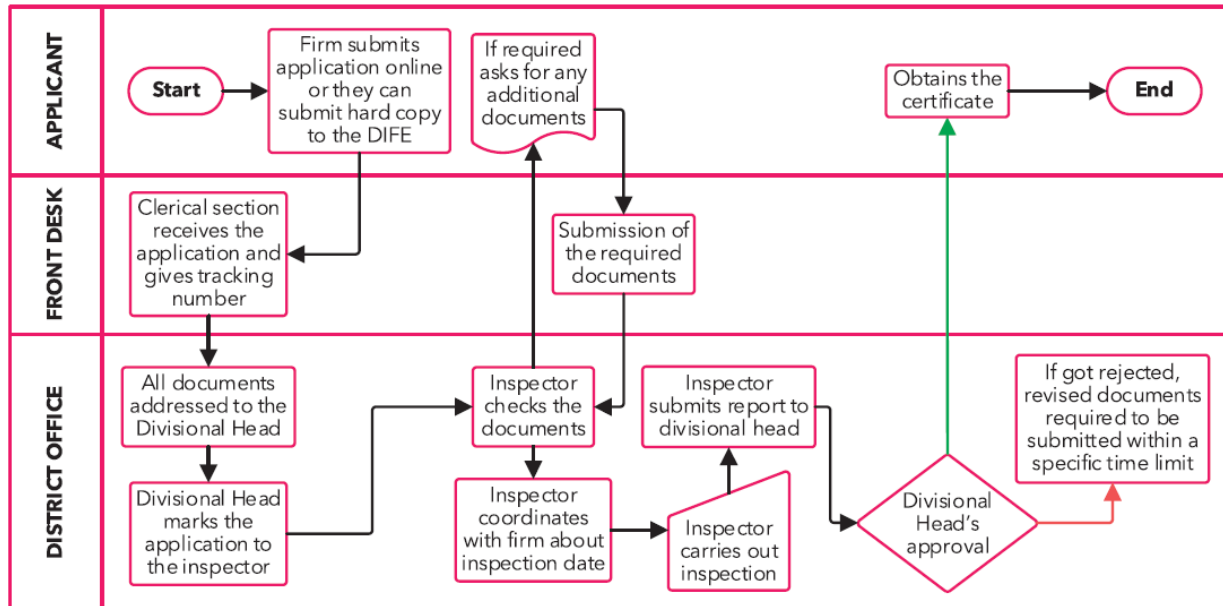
APPLICANT

Start

Firm submits application online or they can submit hard copy to the DIFE

If required asks for any additional documents

Obtains the certificate

End

FRONT DESK

Clerical section receives the application and gives tracking number

Submission of the required documents

DISTRICT OFFICE

All documents addressed to the Divisional Head

Inspector checks the documents

Inspector submits report to divisional head

If got rejected, revised documents required to be submitted within a specific time limit

Divisional Head marks the application to the inspector

Inspector coordinates with firm about inspection date

Inspector carries out inspection

Divisional Head's approval